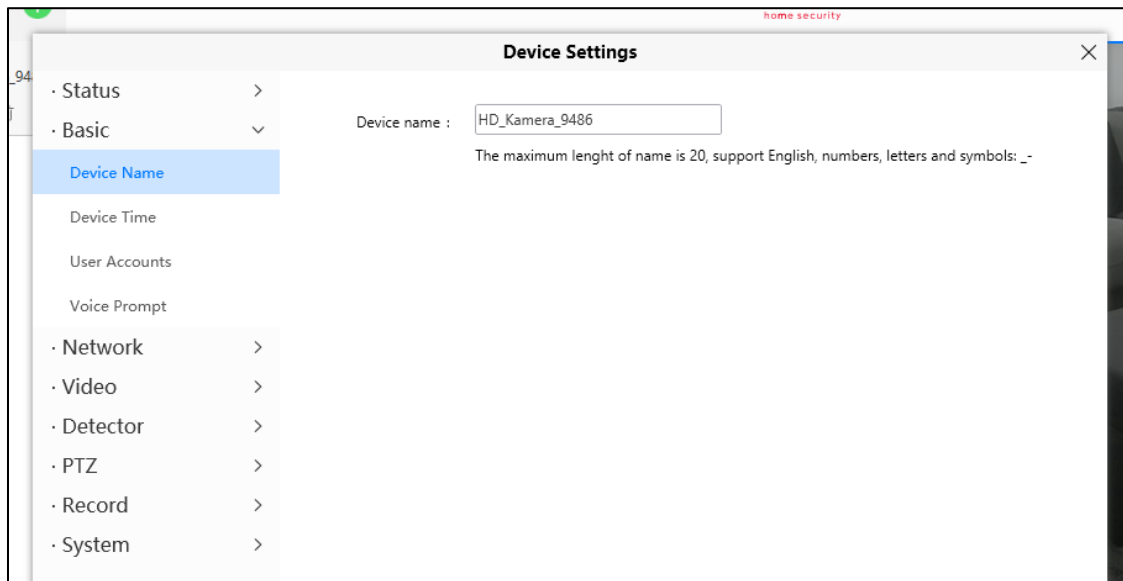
home security

Device Settings

_94

· Status >
· Basic
Device Name
Device Time
User Accounts
Voice Prompt
· Network >
· Video >
· Detector >
· PTZ >
· Record >
· System >

Device name : HD_Kamera_9486

The maximum lenght of name is 20, support English, numbers, letters and symbols: _-